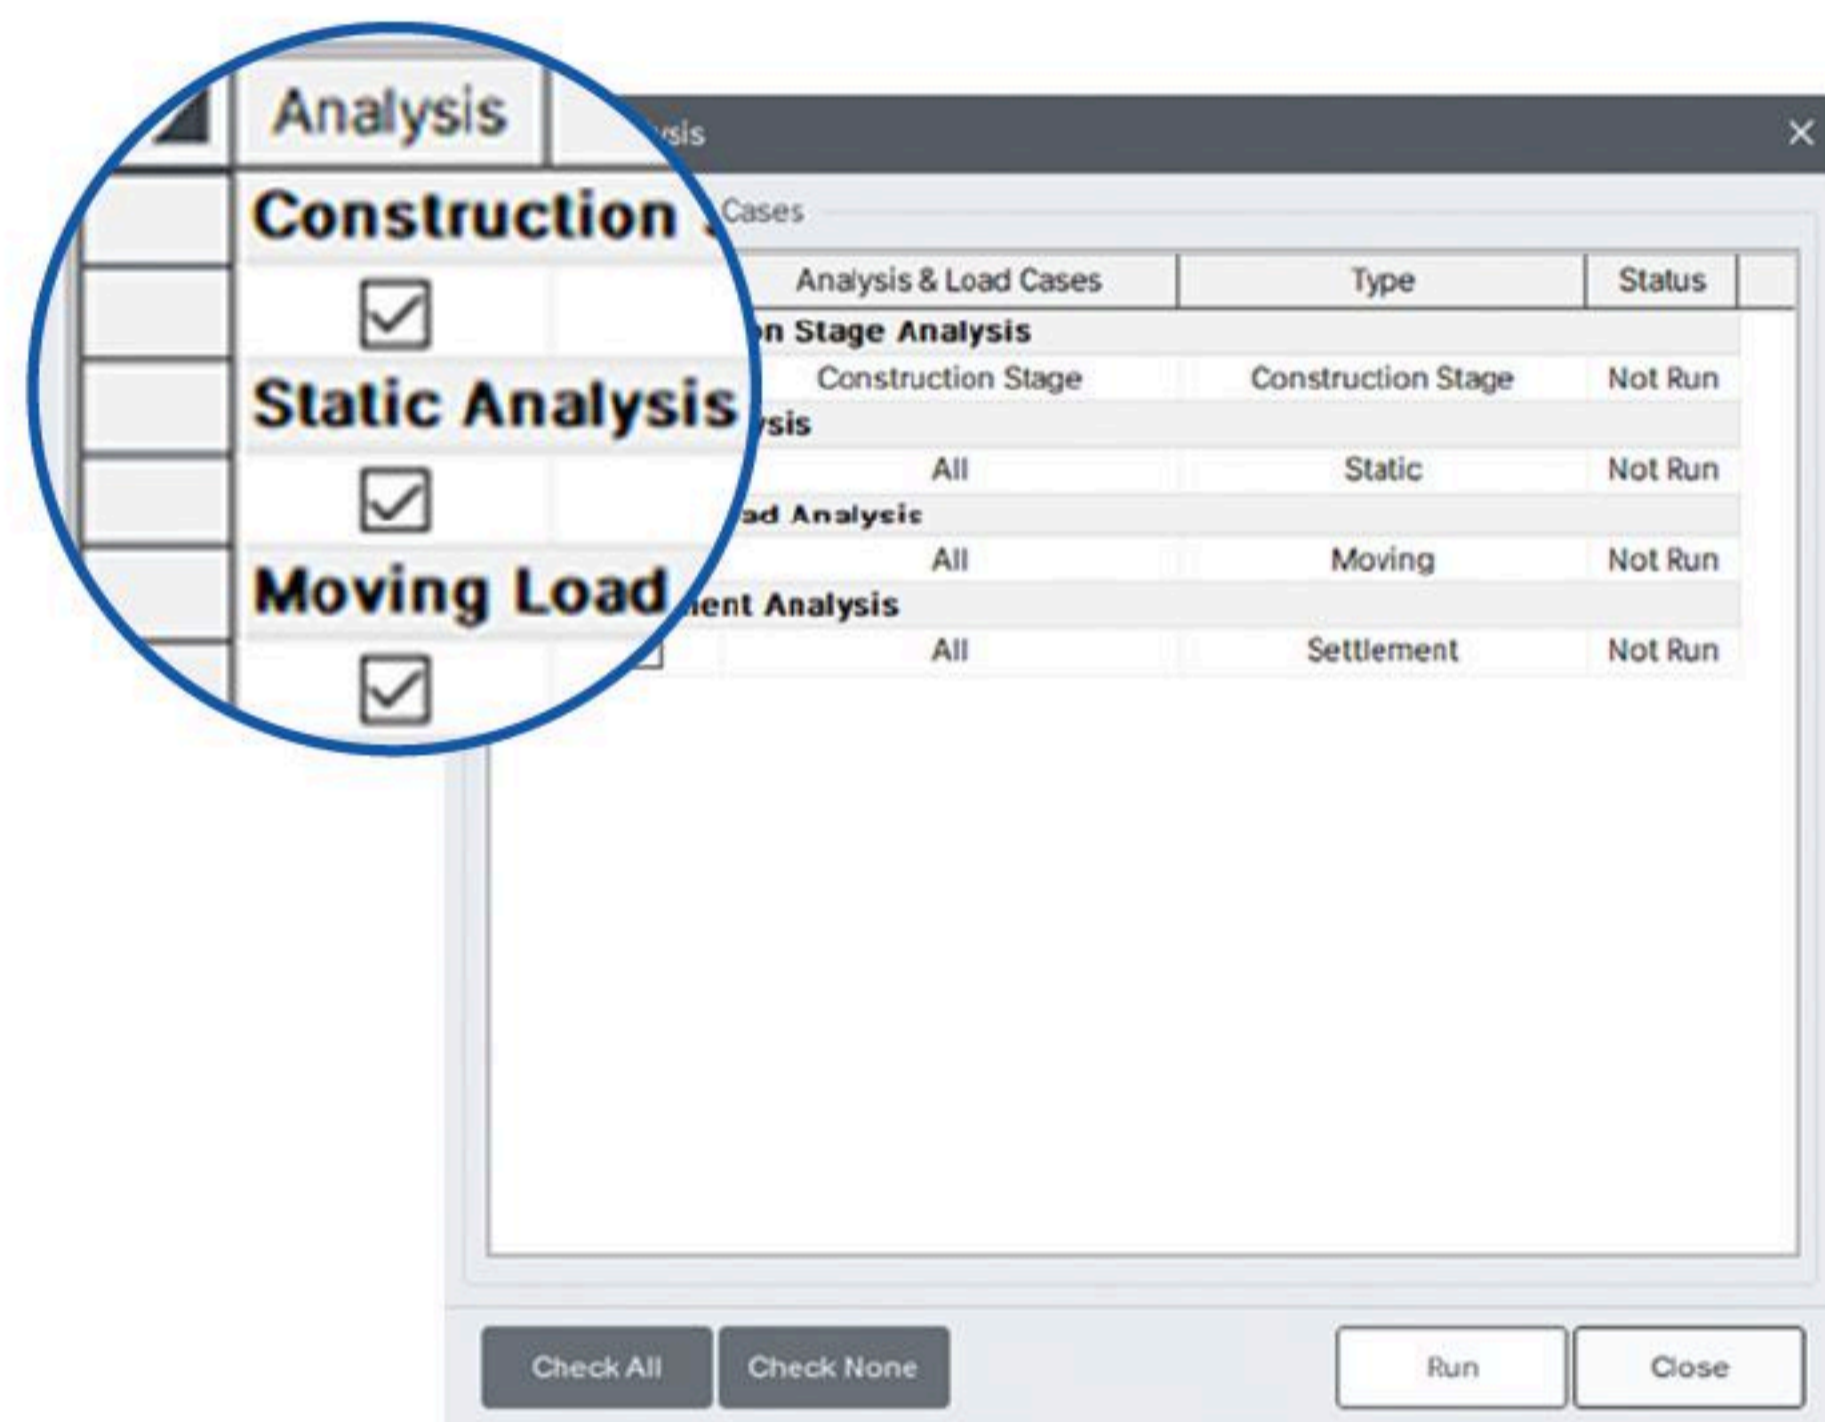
Analysis

Construction

Static Analysis

Moving Load

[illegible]sis

Cases

| Analysis & Load Cases | Type | Status |
|---|---|---|
| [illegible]n Stage Analysis | | |
| Construction Stage | Construction Stage | Not Run |
| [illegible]sis | | |
| All | Static | Not Run |
| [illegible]ad Analysis | | |
| All | Moving | Not Run |
| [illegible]ent Analysis | | |
| All | Settlement | Not Run |

Check All
Check None
Run
Close